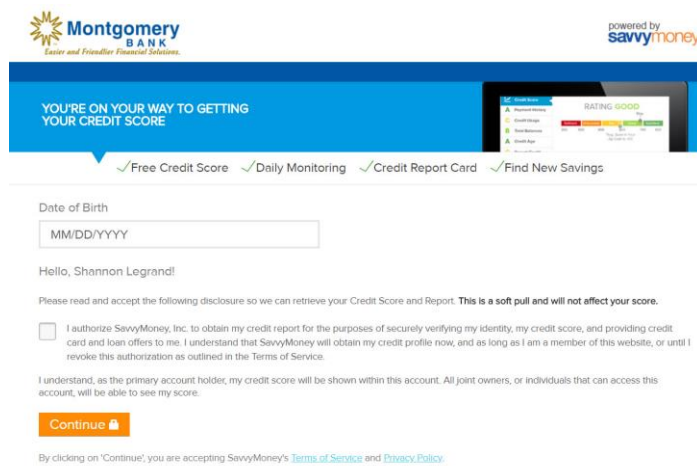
Montgomery BANK
Easier and Friendlier Financial Solutions.

powered by savvymoney

YOU'RE ON YOUR WAY TO GETTING YOUR CREDIT SCORE

Credit Score
A Payment History
C Credit Usage
B Debt Balances
A Credit Age
RATING GOOD
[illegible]

✓Free Credit Score ✓Daily Monitoring ✓Credit Report Card ✓Find New Savings

Date of Birth

MM/DD/YYYY

Hello, Shannon Legrand!

Please read and accept the following disclosure so we can retrieve your Credit Score and Report. This is a soft pull and will not affect your score.

I authorize SavvyMoney, Inc. to obtain my credit report for the purposes of securely verifying my identity, my credit score, and providing credit card and loan offers to me. I understand that SavvyMoney will obtain my credit profile now, and as long as I am a member of this website, or until I revoke this authorization as outlined in the Terms of Service.

I understand, as the primary account holder, my credit score will be shown within this account. All joint owners, or individuals that can access this account, will be able to see my score.

Continue

By clicking on 'Continue', you are accepting SavvyMoney's Terms of Service and Privacy Policy.